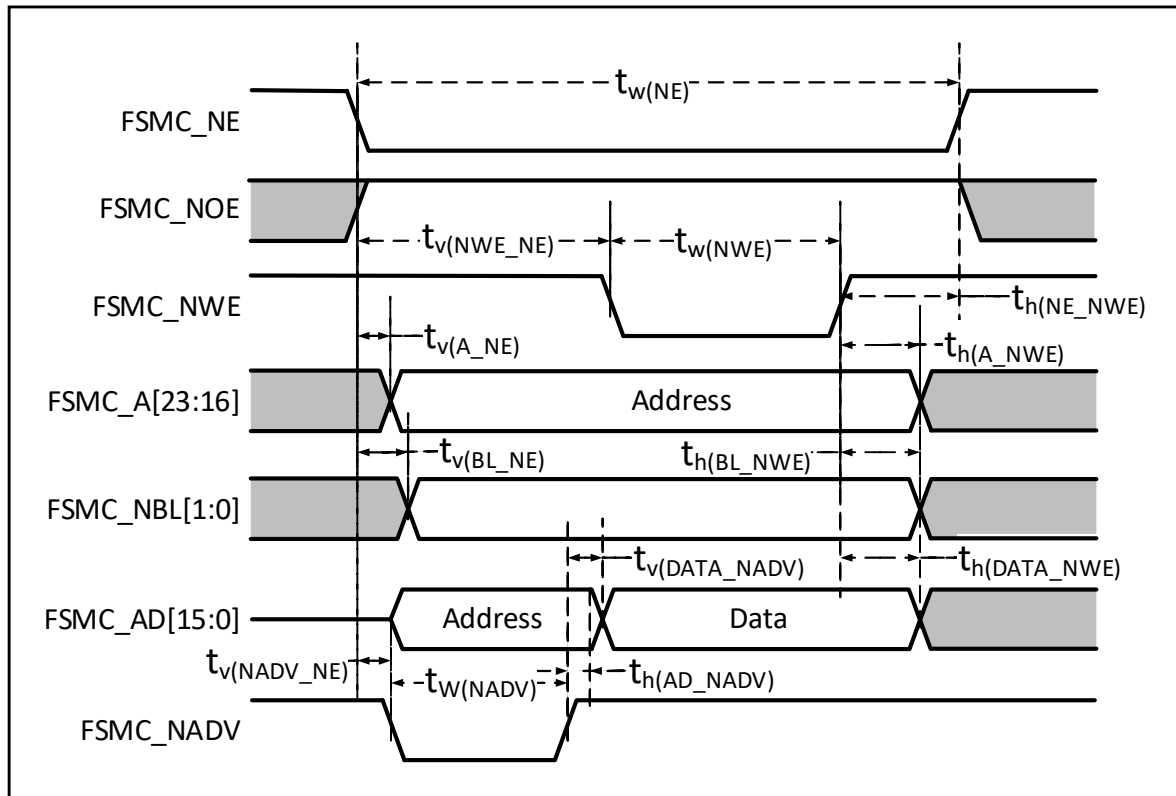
$t_{w(NE)}$

FSMC_NE

FSMC_NOE

$t_{v(NWE\_NE)}$

$t_{w(NWE)}$

FSMC_NWE

$t_{h(NE\_NWE)}$

$t_{v(A\_NE)}$

$t_{h(A\_NWE)}$

FSMC_A[23:16]

Address

$t_{v(BL\_NE)}$

$t_{h(BL\_NWE)}$

FSMC_NBL[1:0]

$t_{v(DATA\_NADV)}$

$t_{h(DATA\_NWE)}$

FSMC_AD[15:0]

Address

Data

$t_{v(NADV\_NE)}$

$t_{W(NADV)}$

$t_{h(AD\_NADV)}$

FSMC_NADV